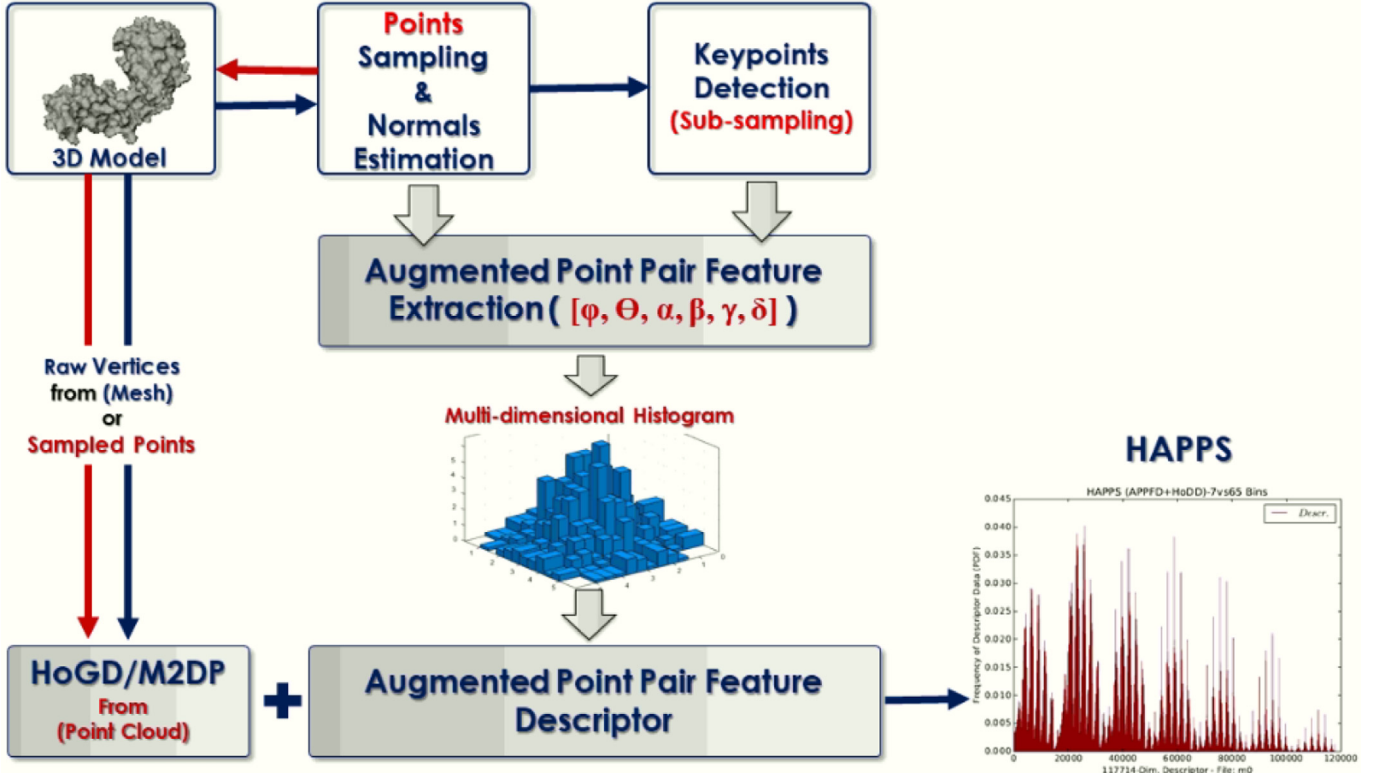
3D Model

Points Sampling & Normals Estimation

Keypoints Detection (Sub-sampling)

Augmented Point Pair Feature Extraction ( [φ, Θ, α, β, γ, δ] )

Raw Vertices from (Mesh) or Sampled Points

Multi-dimensional Histogram

HAPPS

HAPPS (APPFD+HoDD)-7vs65 Bins

Descr.

Frequency of Descriptor Data (PDF)

0.045
0.040
0.035
0.030
0.025
0.020
0.015
0.010
0.005
0.000

0 20000 40000 60000 80000 100000 120000

117714-Dim. Descriptor - File: m0

HoGD/M2DP From (Point Cloud)

+

Augmented Point Pair Feature Descriptor